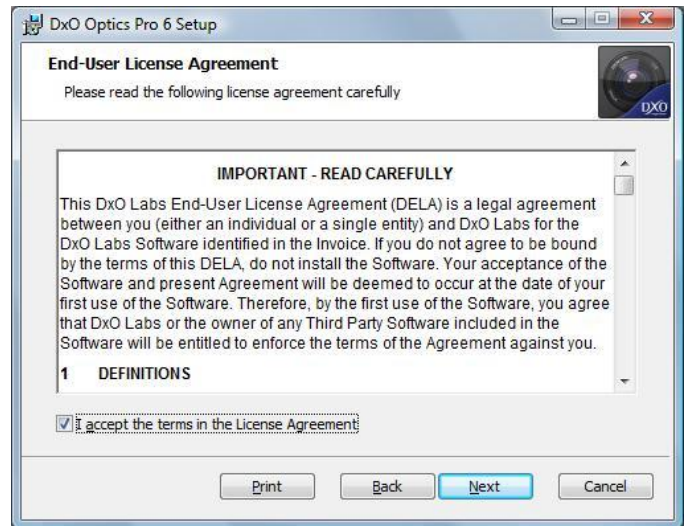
DxO Optics Pro 6 Setup

End-User License Agreement

Please read the following license agreement carefully

DXO

IMPORTANT - READ CAREFULLY

This DxO Labs End-User License Agreement (DELA) is a legal agreement between you (either an individual or a single entity) and DxO Labs for the DxO Labs Software identified in the Invoice. If you do not agree to be bound by the terms of this DELA, do not install the Software. Your acceptance of the Software and present Agreement will be deemed to occur at the date of your first use of the Software. Therefore, by the first use of the Software, you agree that DxO Labs or the owner of any Third Party Software included in the Software will be entitled to enforce the terms of the Agreement against you.

1 DEFINITIONS

I accept the terms in the License Agreement

Print

Back

Next

Cancel